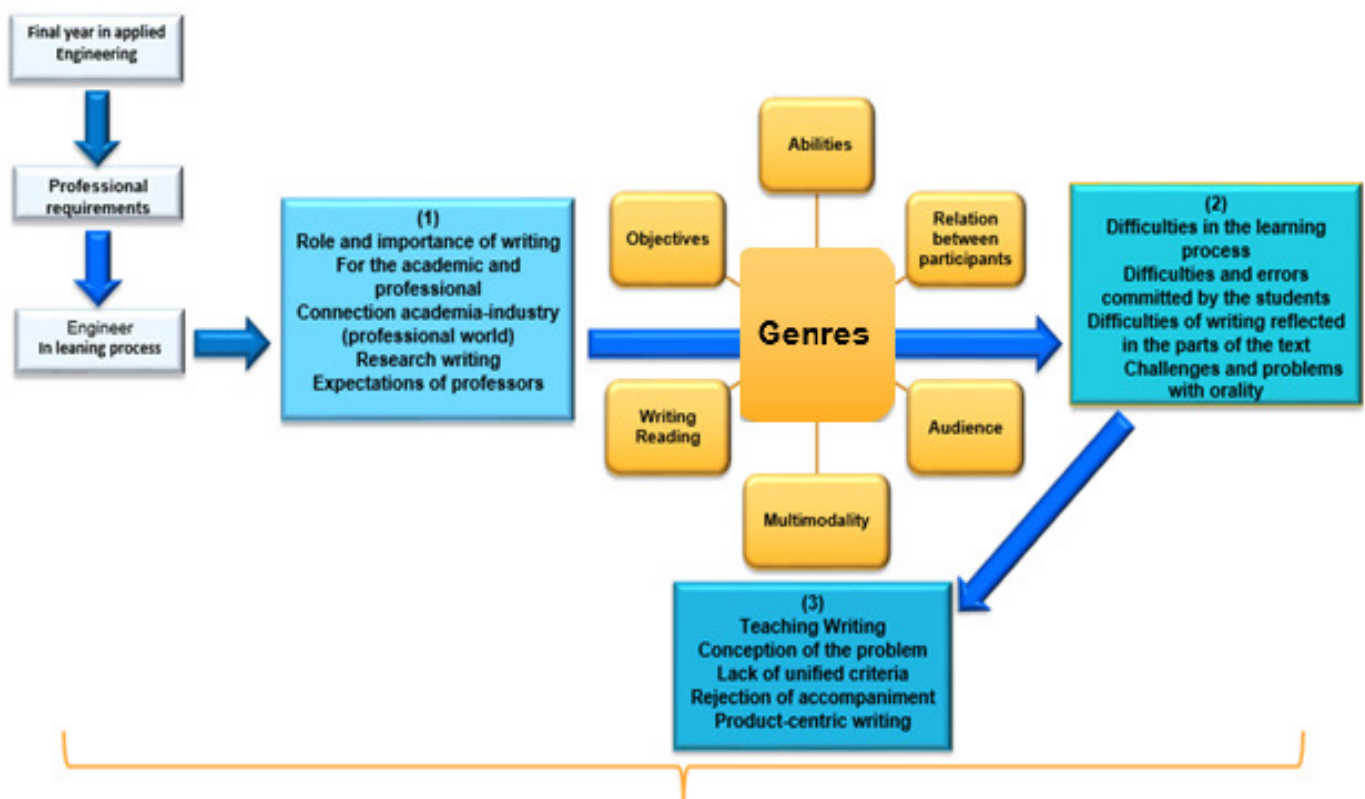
Final year in applied Engineering

Professional requirements

Engineer
In leaning process

(1)
Role and importance of writing
For the academic and professional
Connection academia-industry (professional world)
Research writing
Expectations of professors

Abilities

Objectives

Relation between participants

Genres

Writing
Reading

Audience

Multimodality

(2)
Difficulties in the learning process
Difficulties and errors committed by the students
Difficulties of writing reflected in the parts of the text
Challenges and problems with orality

(3)
Teaching Writing
Conception of the problem
Lack of unified criteria
Rejection of accompaniment
Product-centric writing